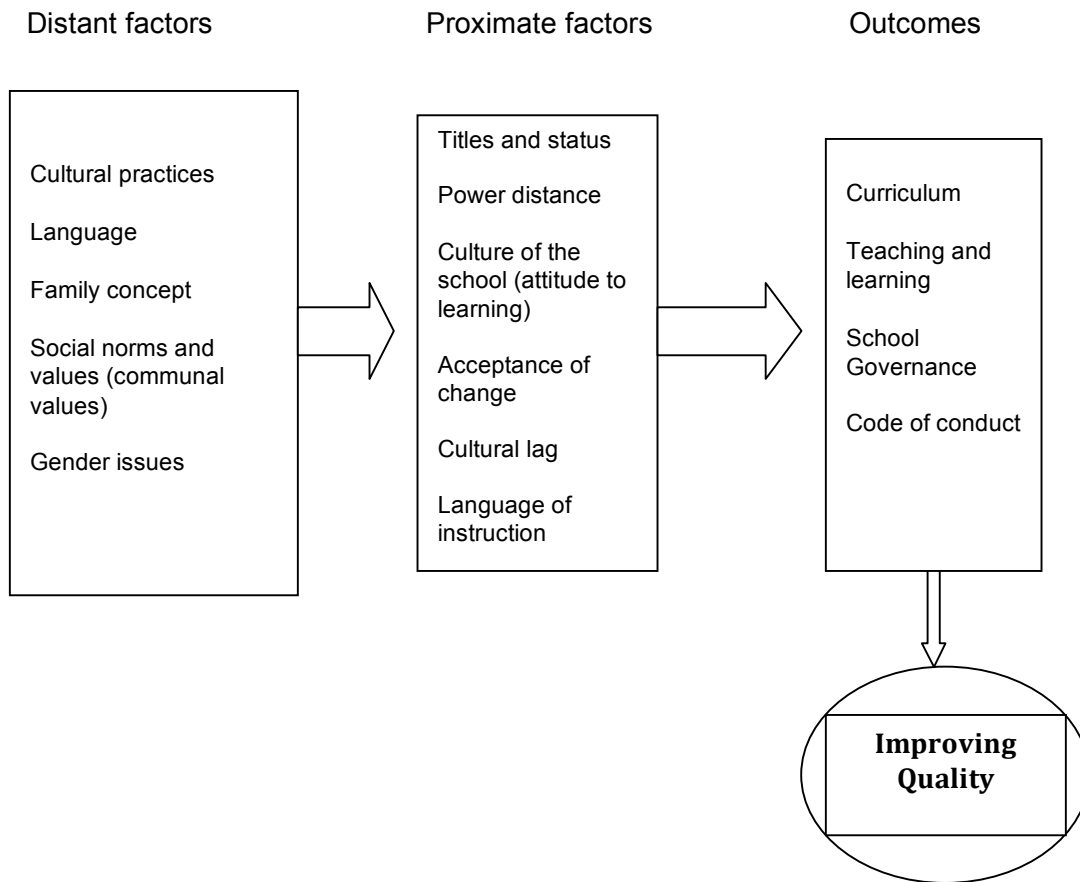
Distant factors

Proximate factors

Outcomes

Cultural practices

Language

Family concept

Social norms and values (communal values)

Gender issues

Titles and status

Power distance

Culture of the school (attitude to learning)

Acceptance of change

Cultural lag

Language of instruction

Curriculum

Teaching and learning

School Governance

Code of conduct

Improving Quality